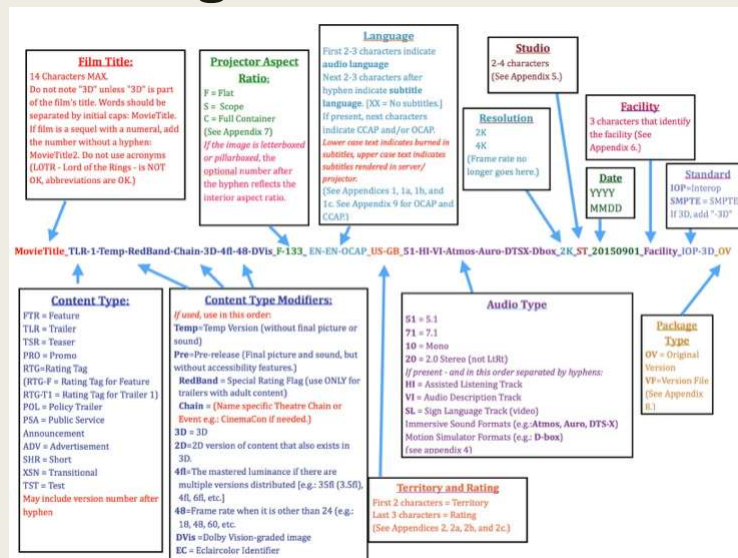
Film Title:
14 Characters MAX.
Do not note "3D" unless "3D" is part of the film's title. Words should be separated by initial caps: MovieTitle. If film is a sequel with a numeral, add the number without a hyphen: MovieTitle2. Do not use acronyms (LOTR - Lord of the Rings - is NOT OK, abbreviations are OK.)

Projector Aspect Ratio:
F = Flat
S = Scope
C = Full Container
(See Appendix 7)
If the image is letterboxed or pillarboxed, the optional number after the hyphen reflects the interior aspect ratio.

Language
First 2-3 characters indicate audio language
Next 2-3 characters after hyphen indicate subtitle language. [XX = No subtitles.]
If present, next characters indicate CCAP and/or OCAP.
Lower case text indicates burned in subtitles, upper case text indicates subtitles rendered in server/projector.
(See Appendices 1, 1a, 1b, and 1c. See Appendix 9 for OCAP and CCAP)

Resolution
2K
4K
(Frame rate no longer goes here.)

Studio
2-4 characters
(See Appendix 5.)

Date
YYYY
MMDD

Facility
3 characters that identify the facility (See Appendix 6.)

Standard
IOP=Interop
SMPTE = SMPTE
If 3D, add "-3D"

MovieTitle_TLR-1-Temp-RedBand-Chain-3D-4fl-48-DVis_F-133_EN-EN-OCAP_US-GB_51-HI-VI-Atmos-Auro-DTSX-Dbox_2K_ST_20150901_Facility_IOP-3D_OV

Content Type:
FTR = Feature
TLR = Trailer
TSR = Teaser
PRO = Promo
RTG=Rating Tag
(RTG-F = Rating Tag for Feature
RTG-T1 = Rating Tag for Trailer 1)
POL = Policy Trailer
PSA = Public Service Announcement
ADV = Advertisement
SHR = Short
XSN = Transitional
TST = Test
May include version number after hyphen

Content Type Modifiers:
If used, use in this order:
Temp=Temp Version (without final picture or sound)
Pre=Pre-release (Final picture and sound, but without accessibility features.)
RedBand = Special Rating Flag (use ONLY for trailers with adult content)
Chain = (Name specific Theatre Chain or Event e.g.: CinemaCon if needed.)
3D = 3D
2D=2D version of content that also exists in 3D.
4fl=The mastered luminance if there are multiple versions distributed [e.g.: 35fl (3.5fl), 4fl, 6fl, etc.]
48=Frame rate when it is other than 24 (e.g.: 18, 48, 60, etc.
DVis =Dolby Vision-graded image
EC = Eclaircolor Identifier

Audio Type
51 = 5.1
71 = 7.1
10 = Mono
20 = 2.0 Stereo (not LtRt)
If present - and in this order separated by hyphens:
HI = Assisted Listening Track
VI = Audio Description Track
SL = Sign Language Track (video)
Immersive Sound Formats (e.g.: Atmos, Auro, DTS-X)
Motion Simulator Formats (e.g.: D-box)
(see appendix 4)

Territory and Rating
First 2 characters = Territory
Last 3 characters = Rating
(See Appendices 2, 2a, 2b, and 2c.)

Package Type
OV = Original Version
VF=Version File
(See Appendix 8.)